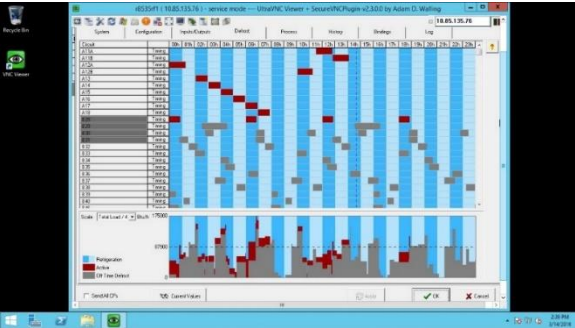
Recycle Bin

VNC Viewer

rt533rf1 ( 10.85.135.76 ) - service mode --- UltraVNC Viewer + SecureVNCPlugin v2.3.0.0 by Adam D. Walling

10.85.135.76

System | Configuration | Inputs/Outputs | Defrost | Process | History | Strategy | Log

Circuit
A11A
A11B
A12A
A12B
A13
A14
A15
A16
A17
A18
B30
B31
B32
B33
B34
B35
B36
B37
B38
B39
B40

Timing

00h 01h 02h 03h 04h 05h 06h 07h 08h 09h 10h 11h 12h 13h 14h 15h 16h 17h 18h 19h 20h 21h 22h 23h

Scale Total Load / kW Btu/h 175000 87500 0

Refrigeration
Active
Off Time Defrost

Send All CPs | Current Values | Avoid | OK | Cancel

2:38 PM
3/14/2018